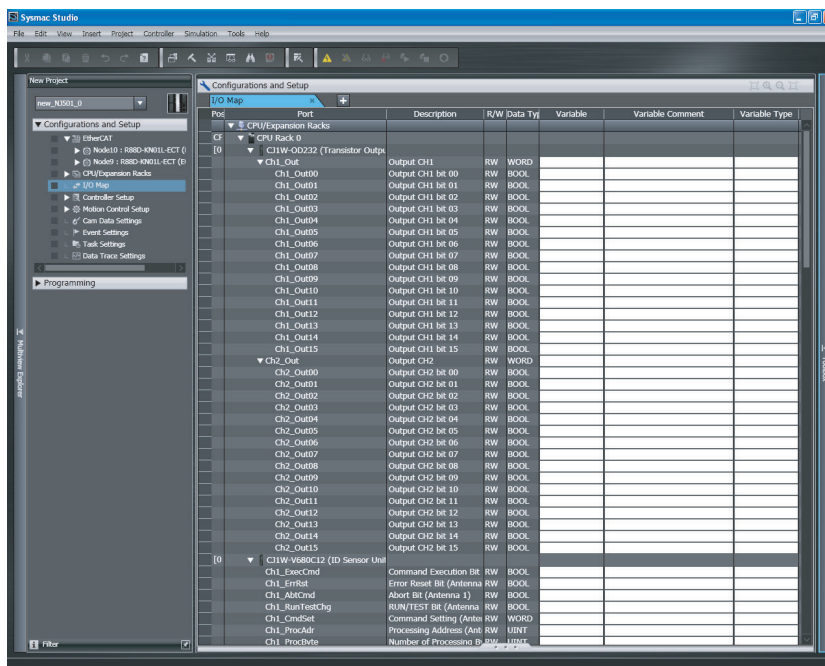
Sysmac Studio

File Edit View Insert Project Controller Simulation Tools Help

New Project

new_NJ501_0

▼ Configurations and Setup

▼ EtherCAT

▶ Node10 : R88D-KN01L-ECT (

▶ Node9 : R88D-KN01L-ECT (E

▶ CPU/Expansion Racks

I/O Map

▶ Controller Setup

▶ Motion Control Setup

Cam Data Settings

Event Settings

Task Settings

Data Trace Settings

▶ Programming

Multiview Explorer

Filter

Configurations and Setup

I/O Map

| Pos | Port | Description | R/W | Data Typ | Variable | Variable Comment | Variable Type |
|---|---|---|---|---|---|---|---|
| | ▼ CPU/Expansion Racks | | | | | | |
| CF | ▼ CPU Rack 0 | | | | | | |
| [0 | ▼ CJ1W-OD232 (Transistor Outpu | | | | | | |
| | ▼ Ch1_Out | Output CH1 | RW | WORD | | | |
| | Ch1_Out00 | Output CH1 bit 00 | RW | BOOL | | | |
| | Ch1_Out01 | Output CH1 bit 01 | RW | BOOL | | | |
| | Ch1_Out02 | Output CH1 bit 02 | RW | BOOL | | | |
| | Ch1_Out03 | Output CH1 bit 03 | RW | BOOL | | | |
| | Ch1_Out04 | Output CH1 bit 04 | RW | BOOL | | | |
| | Ch1_Out05 | Output CH1 bit 05 | RW | BOOL | | | |
| | Ch1_Out06 | Output CH1 bit 06 | RW | BOOL | | | |
| | Ch1_Out07 | Output CH1 bit 07 | RW | BOOL | | | |
| | Ch1_Out08 | Output CH1 bit 08 | RW | BOOL | | | |
| | Ch1_Out09 | Output CH1 bit 09 | RW | BOOL | | | |
| | Ch1_Out10 | Output CH1 bit 10 | RW | BOOL | | | |
| | Ch1_Out11 | Output CH1 bit 11 | RW | BOOL | | | |
| | Ch1_Out12 | Output CH1 bit 12 | RW | BOOL | | | |
| | Ch1_Out13 | Output CH1 bit 13 | RW | BOOL | | | |
| | Ch1_Out14 | Output CH1 bit 14 | RW | BOOL | | | |
| | Ch1_Out15 | Output CH1 bit 15 | RW | BOOL | | | |
| | ▼ Ch2_Out | Output CH2 | RW | WORD | | | |
| | Ch2_Out00 | Output CH2 bit 00 | RW | BOOL | | | |
| | Ch2_Out01 | Output CH2 bit 01 | RW | BOOL | | | |
| | Ch2_Out02 | Output CH2 bit 02 | RW | BOOL | | | |
| | Ch2_Out03 | Output CH2 bit 03 | RW | BOOL | | | |
| | Ch2_Out04 | Output CH2 bit 04 | RW | BOOL | | | |
| | Ch2_Out05 | Output CH2 bit 05 | RW | BOOL | | | |
| | Ch2_Out06 | Output CH2 bit 06 | RW | BOOL | | | |
| | Ch2_Out07 | Output CH2 bit 07 | RW | BOOL | | | |
| | Ch2_Out08 | Output CH2 bit 08 | RW | BOOL | | | |
| | Ch2_Out09 | Output CH2 bit 09 | RW | BOOL | | | |
| | Ch2_Out10 | Output CH2 bit 10 | RW | BOOL | | | |
| | Ch2_Out11 | Output CH2 bit 11 | RW | BOOL | | | |
| | Ch2_Out12 | Output CH2 bit 12 | RW | BOOL | | | |
| | Ch2_Out13 | Output CH2 bit 13 | RW | BOOL | | | |
| | Ch2_Out14 | Output CH2 bit 14 | RW | BOOL | | | |
| | Ch2_Out15 | Output CH2 bit 15 | RW | BOOL | | | |
| [0 | ▼ CJ1W-V680C12 (ID Sensor Unit | | | | | | |
| | Ch1_ExecCmd | Command Execution Bit | RW | BOOL | | | |
| | Ch1_ErrRst | Error Reset Bit (Antenna | RW | BOOL | | | |
| | Ch1_AbtCmd | Abort Bit (Antenna 1) | RW | BOOL | | | |
| | Ch1_RunTestChg | RUN/TEST Bit (Antenna | RW | BOOL | | | |
| | Ch1_CmdSet | Command Setting (Ante | RW | WORD | | | |
| | Ch1_ProcAdr | Processing Address (Ant | RW | UINT | | | |
| | Ch1_ProcByte | Number of Processing B | RW | UINT | | | |